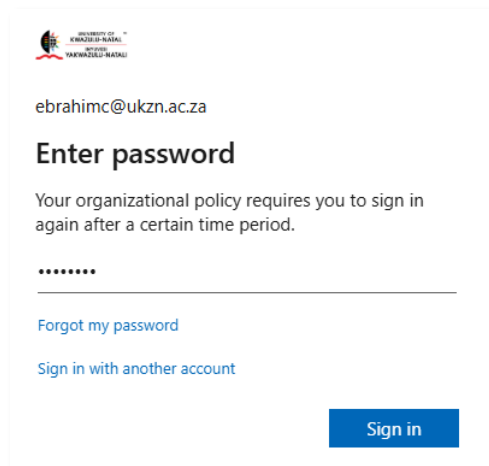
UNIVERSITY OF KWAZULU-NATAL
INYUVESI YAKWAZULU-NATALI

ebrahimc@ukzn.ac.za

Enter password

Your organizational policy requires you to sign in again after a certain time period.

••••••••

Forgot my password

Sign in with another account

Sign in